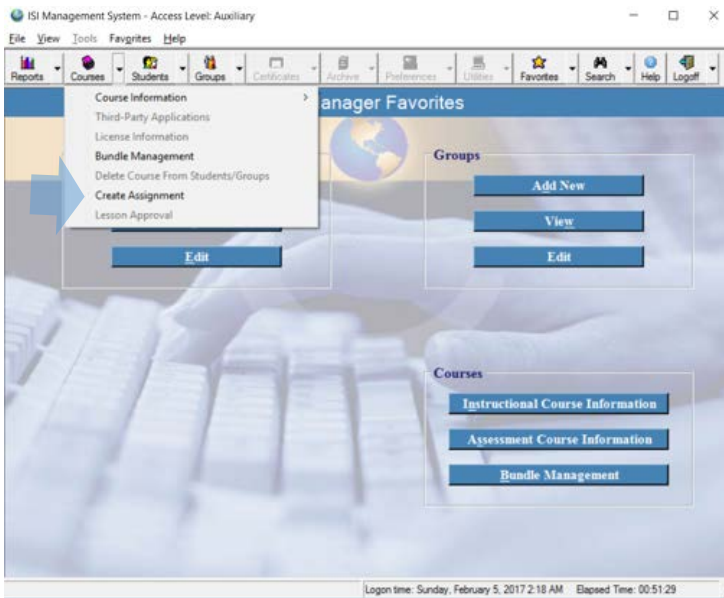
ISI Management System - Access Level: Auxiliary

File View Tools Favorites Help

Reports Courses Students Groups Certificates Archive Preferences Utilities Favorites Search Help Logoff

Course Information
Third-Party Applications
License Information
Bundle Management
Delete Course From Students/Groups
Create Assignment
Lesson Approval

anager Favorites

Edit

Groups

Add New

View

Edit

Courses

Instructional Course Information

Assessment Course Information

Bundle Management

Logon time: Sunday, February 5, 2017 2:18 AM Elapsed Time: 00:51:29